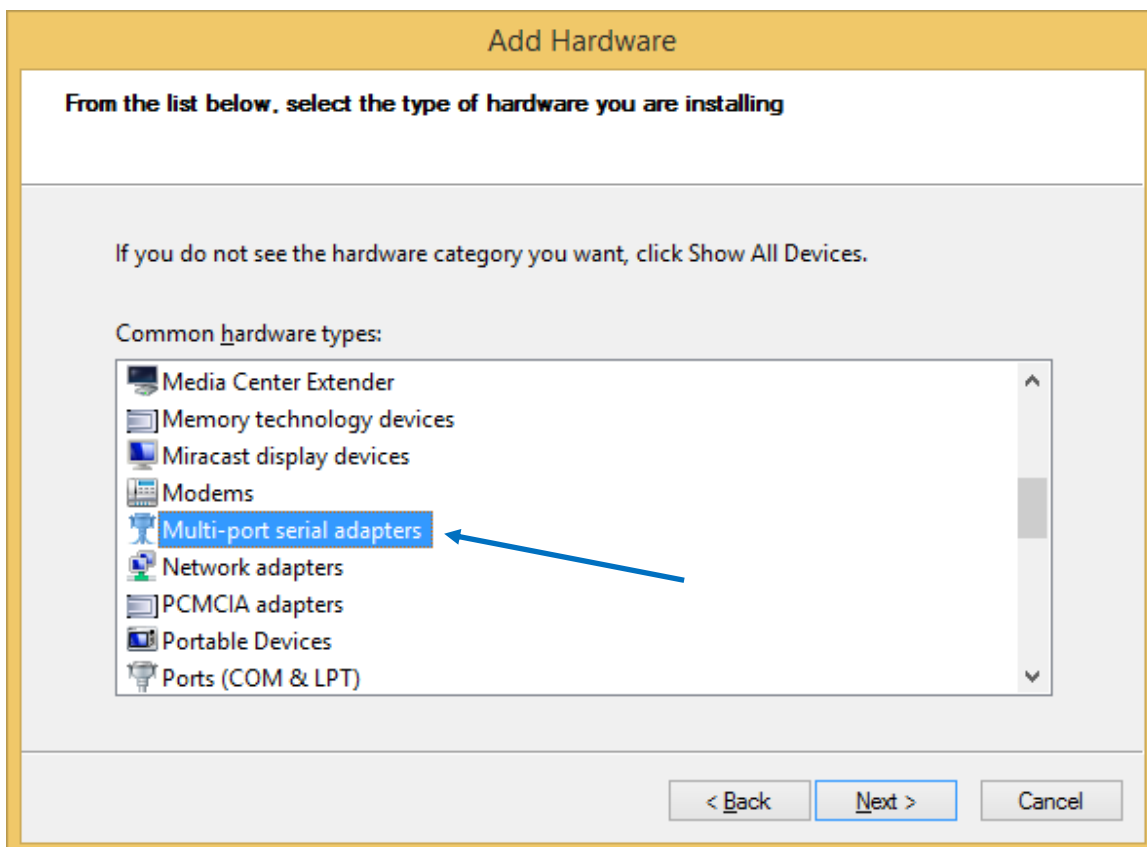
Add Hardware

From the list below, select the type of hardware you are installing

If you do not see the hardware category you want, click Show All Devices.

Common hardware types:

Media Center Extender
Memory technology devices
Miracast display devices
Modems
Multi-port serial adapters
Network adapters
PCMCIA adapters
Portable Devices
Ports (COM & LPT)

< Back
Next >
Cancel